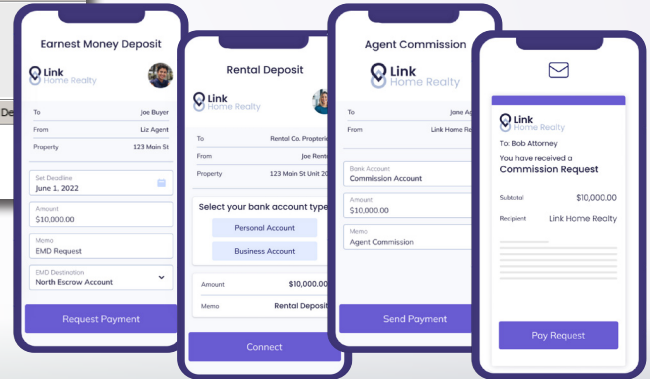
Earnest Money Deposit

Link
Home Realty

To Joe Buyer
From Liz Agent
Property 123 Main St

Set Deadline
June 1, 2022

Amount
$10,000.00

Memo
EMD Request

EMD Destination
North Escrow Account

Request Payment

Rental Deposit

Link
Home Realty

To Rental Co. Propterie
From Joe Rente
Property 123 Main St Unit 20

Select your bank account type

Personal Account

Business Account

Amount $10,000.0

Memo Rental Deposit

Connect

Agent Commission

Link
Home Realty

To Jane Ag
From Link Home Realt

Bank Account
Commission Account

Amount
$10,000.00

Memo
Agent Commission

Send Payment

Link
Home Realty

To: Bob Attorney
You have received a
Commission Request

Subtotal $10,000.00
Recipient Link Home Realty

Pay Request

De